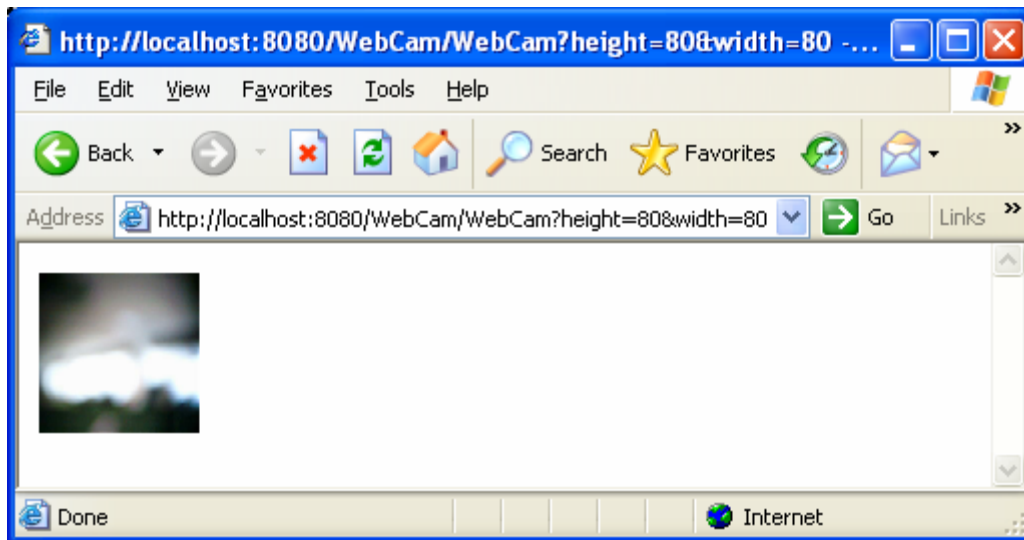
http://localhost:8080/WebCam/WebCam?height=80&width=80 -...

File Edit View Favorites Tools Help

Back Search Favorites

Address http://localhost:8080/WebCam/WebCam?height=80&width=80 Go Links

Done Internet